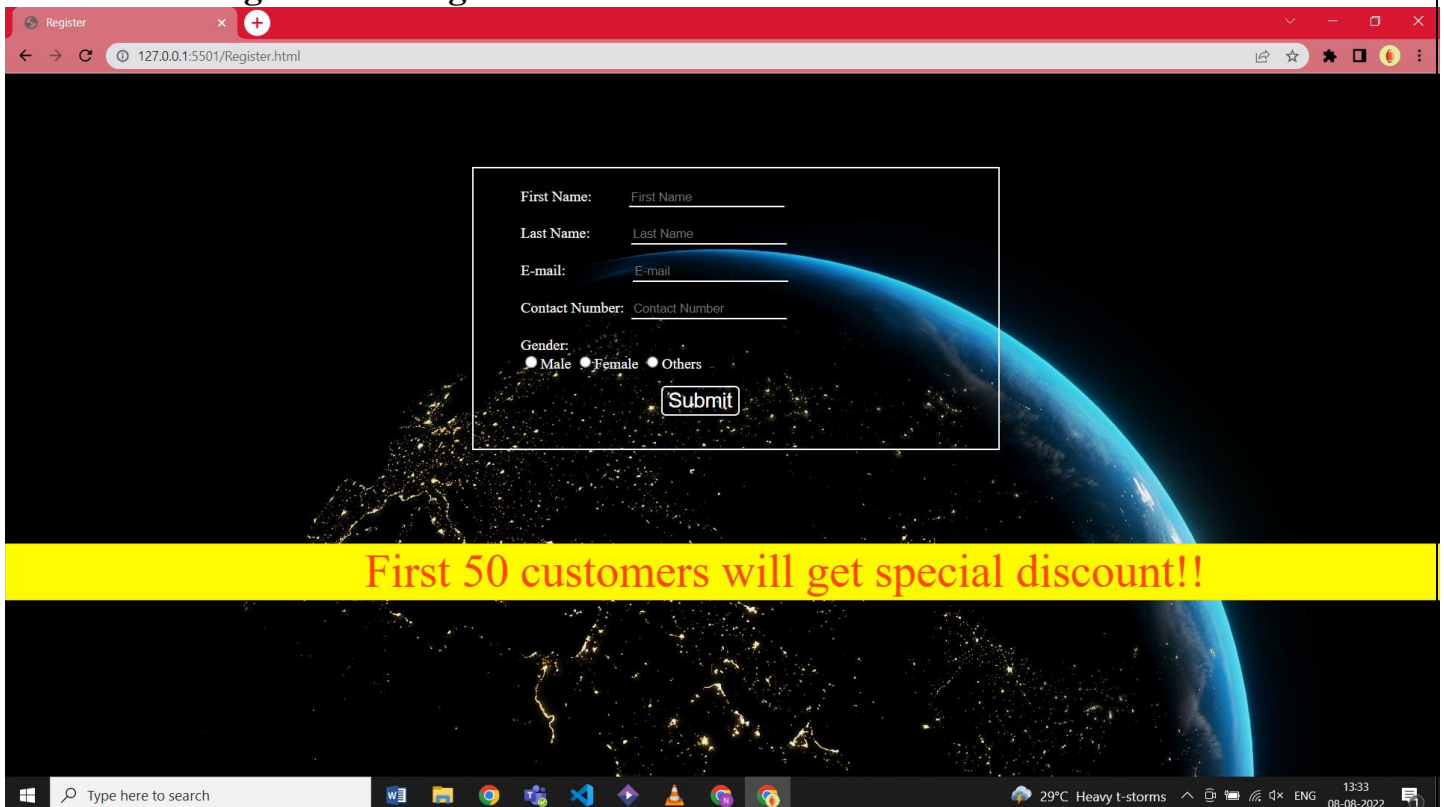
Register

127.0.0.1:5501/Register.html

First Name: First Name

Last Name: Last Name

E-mail: E-mail

Contact Number: Contact Number

Gender:
Male Female Others

Submit

First 50 customers will get special discount!!

Type here to search

29°C Heavy t-storms ENG 13:33 08-08-2022